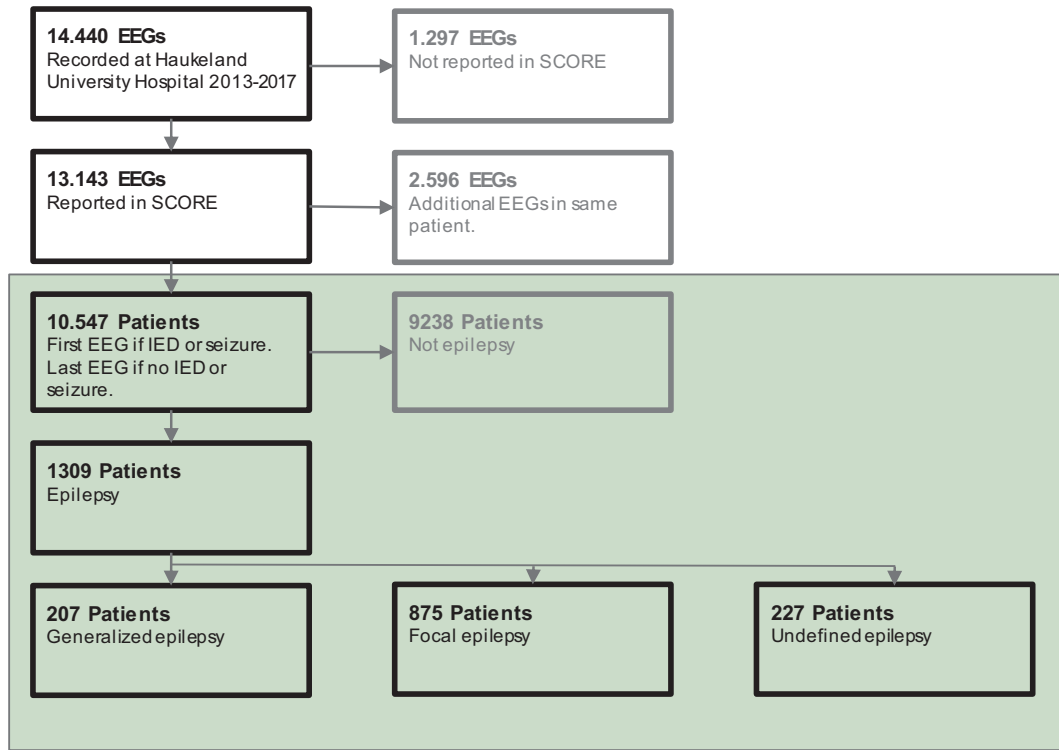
**14.440 EEGs**
Recorded at Haukeland University Hospital 2013-2017

**1.297 EEGs**
Not reported in SCORE

**13.143 EEGs**
Reported in SCORE

**2.596 EEGs**
Additional EEGs in same patient.

**10.547 Patients**
First EEG if IED or seizure. Last EEG if no IED or seizure.

**9238 Patients**
Not epilepsy

**1309 Patients**
Epilepsy

**207 Patients**
Generalized epilepsy

**875 Patients**
Focal epilepsy

**227 Patients**
Undefined epilepsy